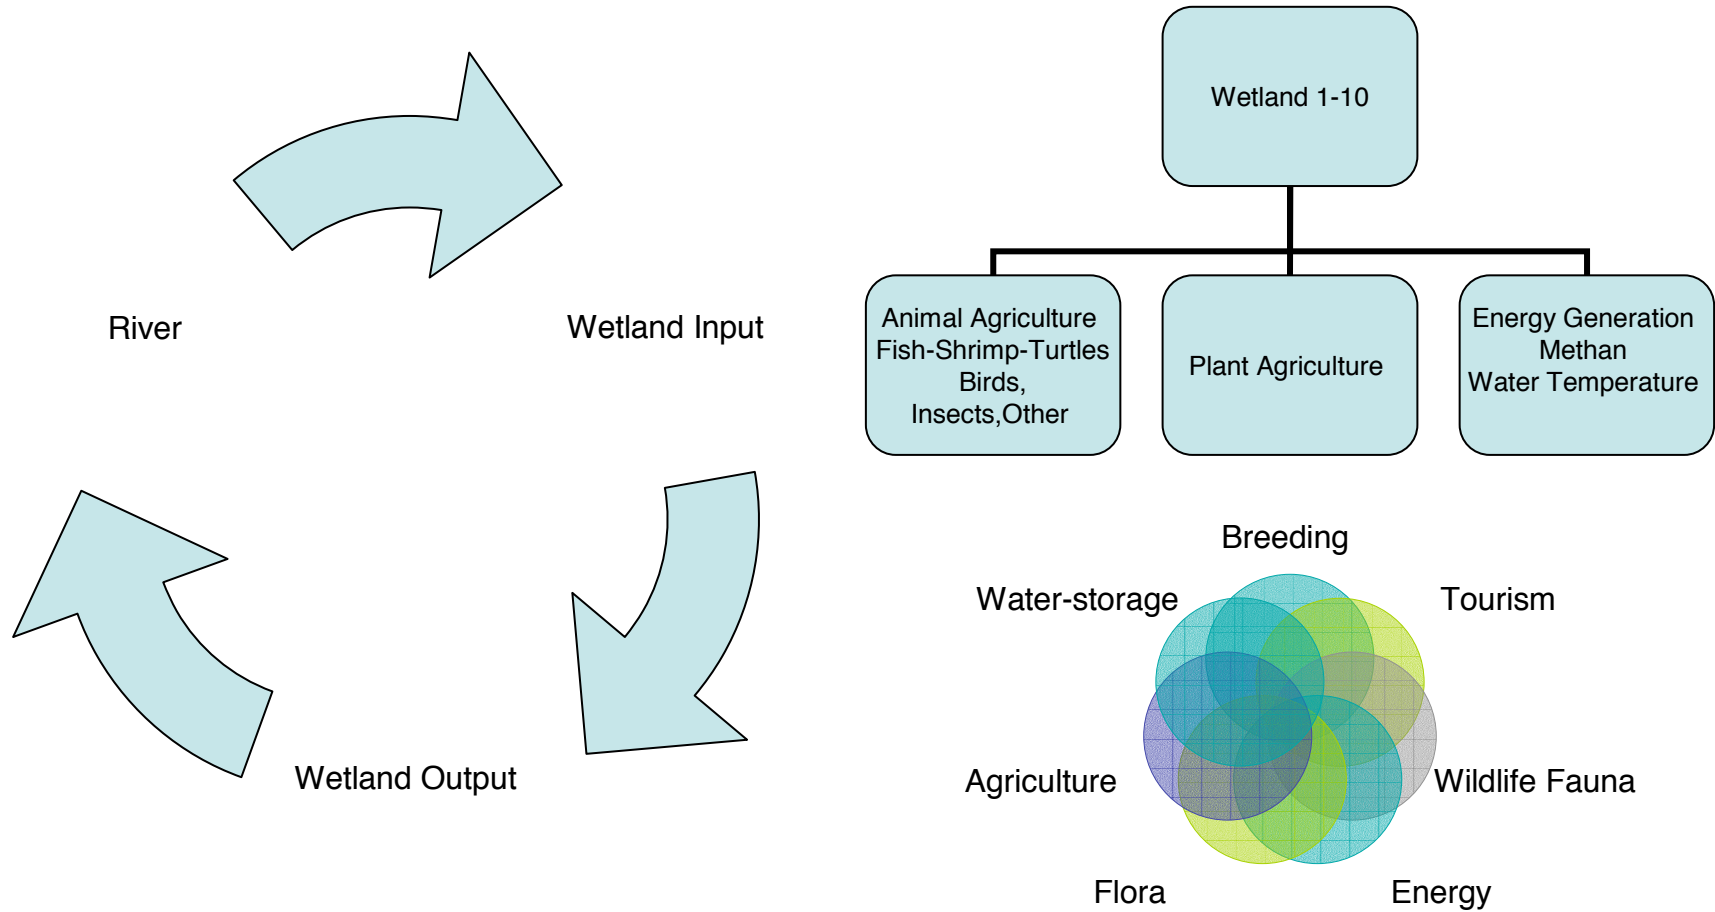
River

Wetland Input

Wetland Output

Wetland 1-10

Animal Agriculture
Fish-Shrimp-Turtles
Birds,
Insects,Other

Plant Agriculture

Energy Generation
Methan
Water Temperature

Breeding

Water-storage

Tourism

Agriculture

Wildlife Fauna

Flora

Energy